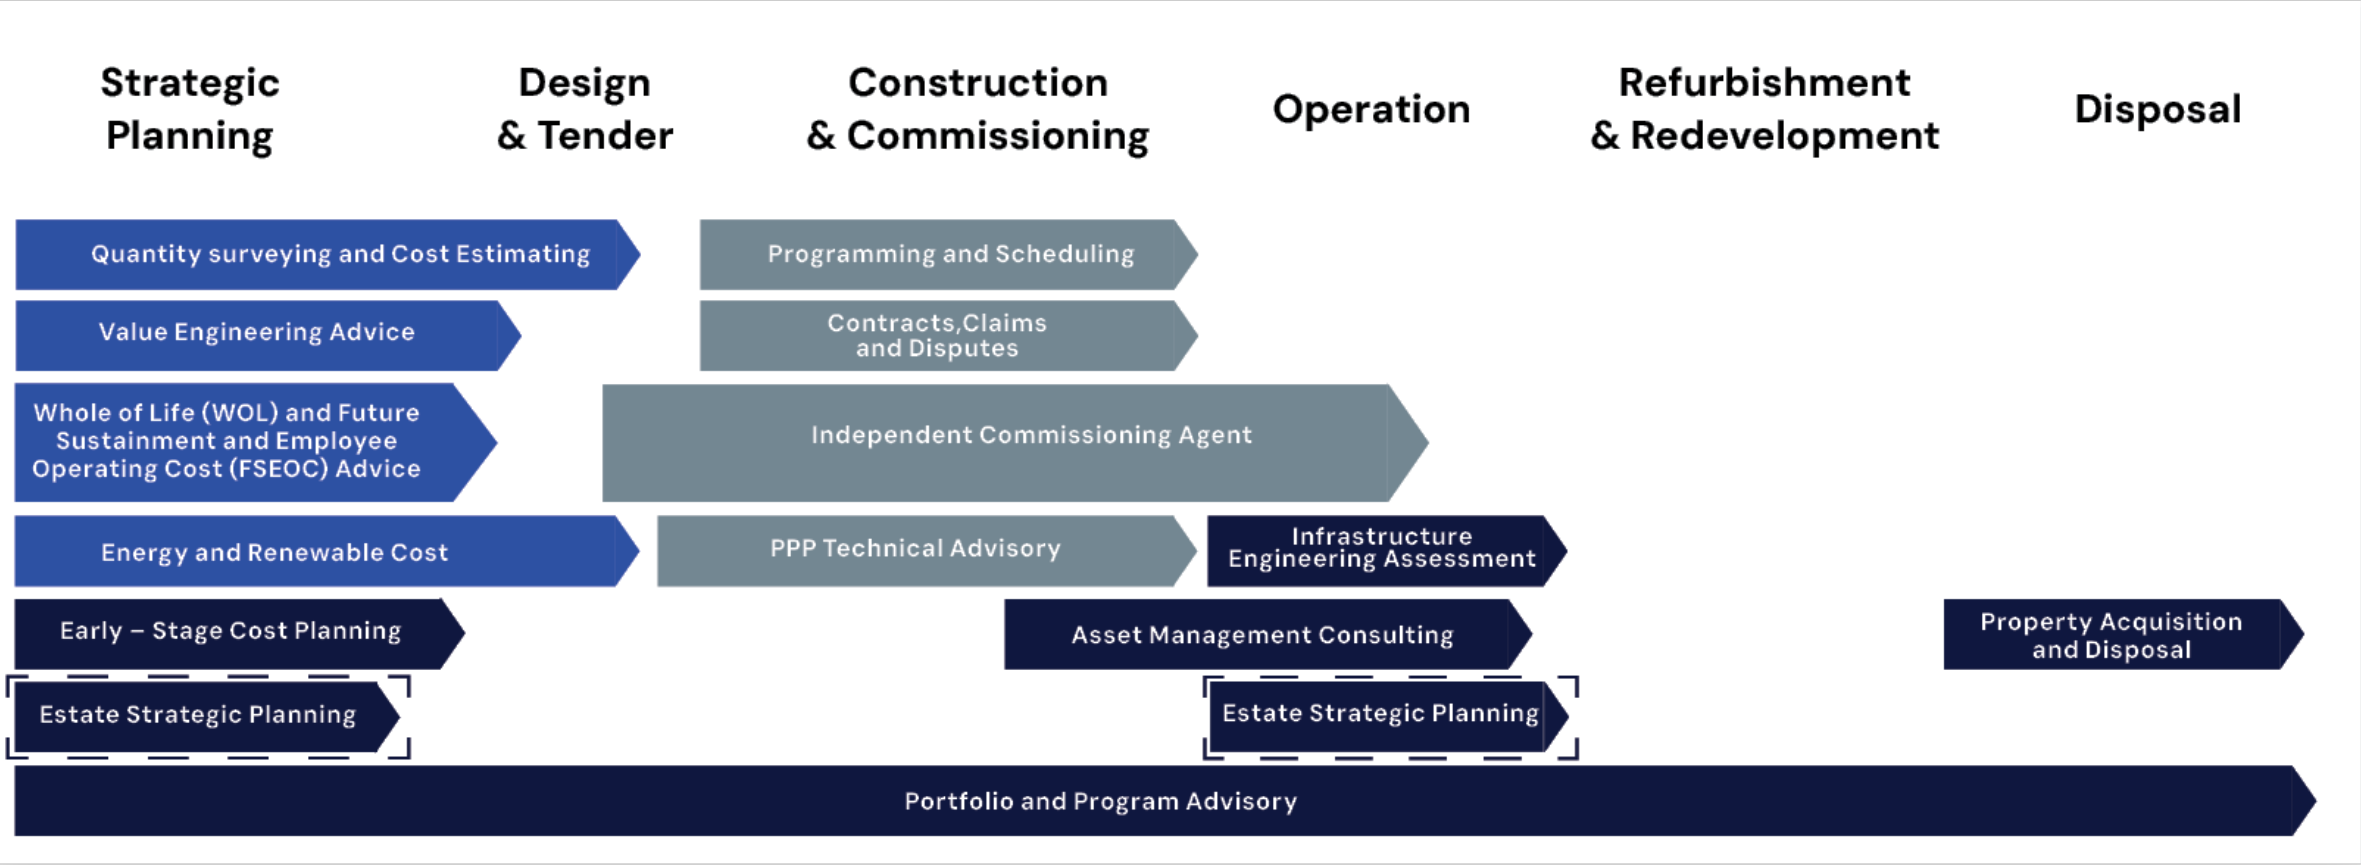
Strategic Planning

Design & Tender

Construction & Commissioning

Operation

Refurbishment & Redevelopment

Disposal

Quantity surveying and Cost Estimating

Programming and Scheduling

Value Engineering Advice

Contracts,Claims and Disputes

Whole of Life (WOL) and Future Sustainment and Employee Operating Cost (FSEOC) Advice

Independent Commissioning Agent

Energy and Renewable Cost

PPP Technical Advisory

Infrastructure Engineering Assessment

Early – Stage Cost Planning

Asset Management Consulting

Property Acquisition and Disposal

Estate Strategic Planning

Estate Strategic Planning

Portfolio and Program Advisory